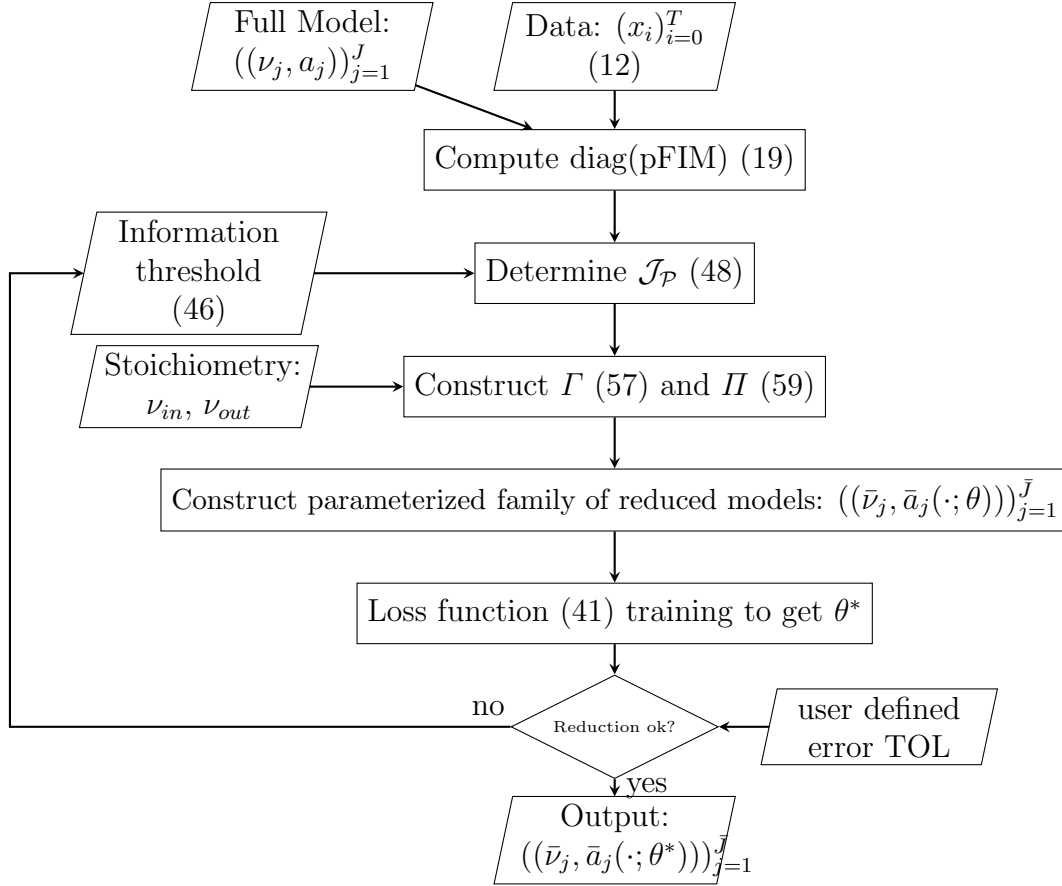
Full Model: $((\nu_j, a_j))_{j=1}^{J}$

Data: $(x_i)_{i=0}^{T}$ (12)

Compute diag(pFIM) (19)

Information threshold (46)

Determine $\mathcal{J}_{\mathcal{P}}$ (48)

Stoichiometry: $\nu_{in}$, $\nu_{out}$

Construct $\Gamma$ (57) and $\Pi$ (59)

Construct parameterized family of reduced models: $((\bar{\nu}_j, \bar{a}_j(\cdot;\theta)))_{j=1}^{\bar{J}}$

Loss function (41) training to get $\theta^*$

no

Reduction ok?

user defined error TOL

yes

Output: $((\bar{\nu}_j, \bar{a}_j(\cdot;\theta^*)))_{j=1}^{\bar{J}}$